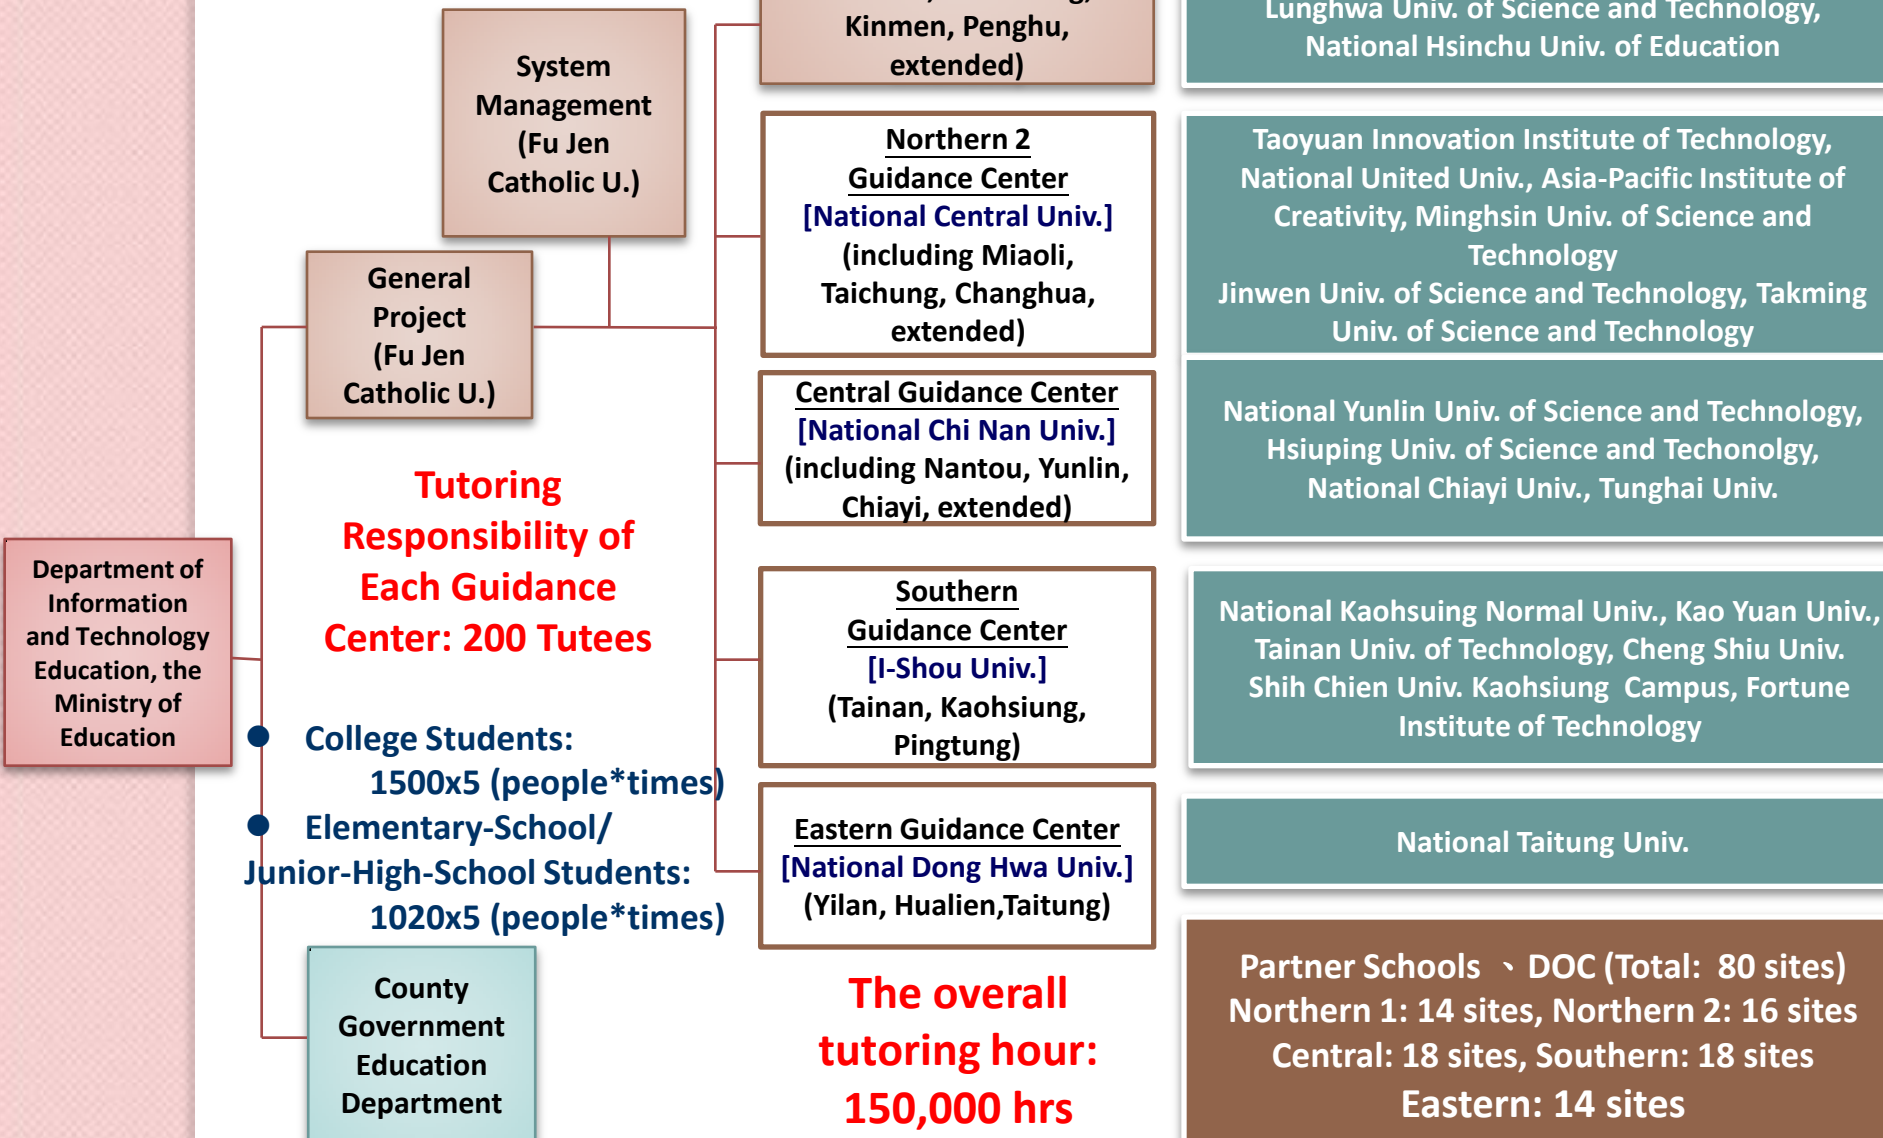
Department of Information and Technology Education, the Ministry of Education

System Management (Fu Jen Catholic U.)

General Project (Fu Jen Catholic U.)

Tutoring Responsibility of Each Guidance Center: 200 Tutees

College Students:
1500x5 (people*times)
Elementary-School/ Junior-High-School Students:
1020x5 (people*times)

County Government Education Department

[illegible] Kinmen, Penghu, extended)

Northern 2 Guidance Center
[National Central Univ.]
(including Miaoli, Taichung, Changhua, extended)

Central Guidance Center
[National Chi Nan Univ.]
(including Nantou, Yunlin, Chiayi, extended)

Southern Guidance Center
[I-Shou Univ.]
(Tainan, Kaohsiung, Pingtung)

Eastern Guidance Center
[National Dong Hwa Univ.]
(Yilan, Hualien,Taitung)

The overall tutoring hour: 150,000 hrs

Lunghwa Univ. of Science and Technology, National Hsinchu Univ. of Education

Taoyuan Innovation Institute of Technology, National United Univ., Asia-Pacific Institute of Creativity, Minghsin Univ. of Science and Technology
Jinwen Univ. of Science and Technology, Takming Univ. of Science and Technology

National Yunlin Univ. of Science and Technology, Hsiuping Univ. of Science and Techonolgy, National Chiayi Univ., Tunghai Univ.

National Kaohsuing Normal Univ., Kao Yuan Univ., Tainan Univ. of Technology, Cheng Shiu Univ. Shih Chien Univ. Kaohsiung Campus, Fortune Institute of Technology

National Taitung Univ.

Partner Schools 、DOC (Total: 80 sites)
Northern 1: 14 sites, Northern 2: 16 sites
Central: 18 sites, Southern: 18 sites
Eastern: 14 sites